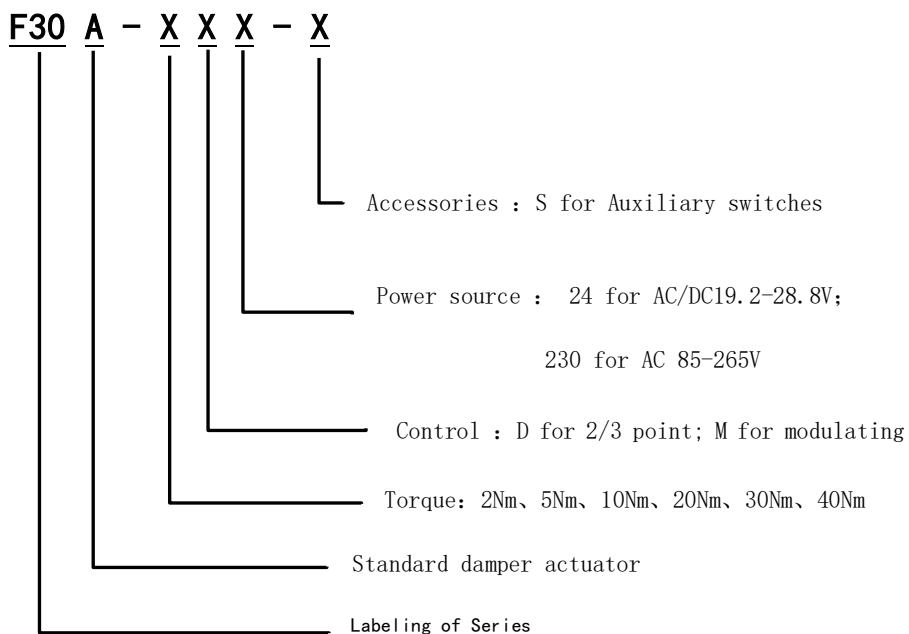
F30 A - X X X - X

Accessories : S for Auxiliary switches

Power source : 24 for AC/DC19.2-28.8V;

230 for AC 85-265V

Control : D for 2/3 point; M for modulating

Torque: 2Nm、5Nm、10Nm、20Nm、30Nm、40Nm

Standard damper actuator

Labeling of Series